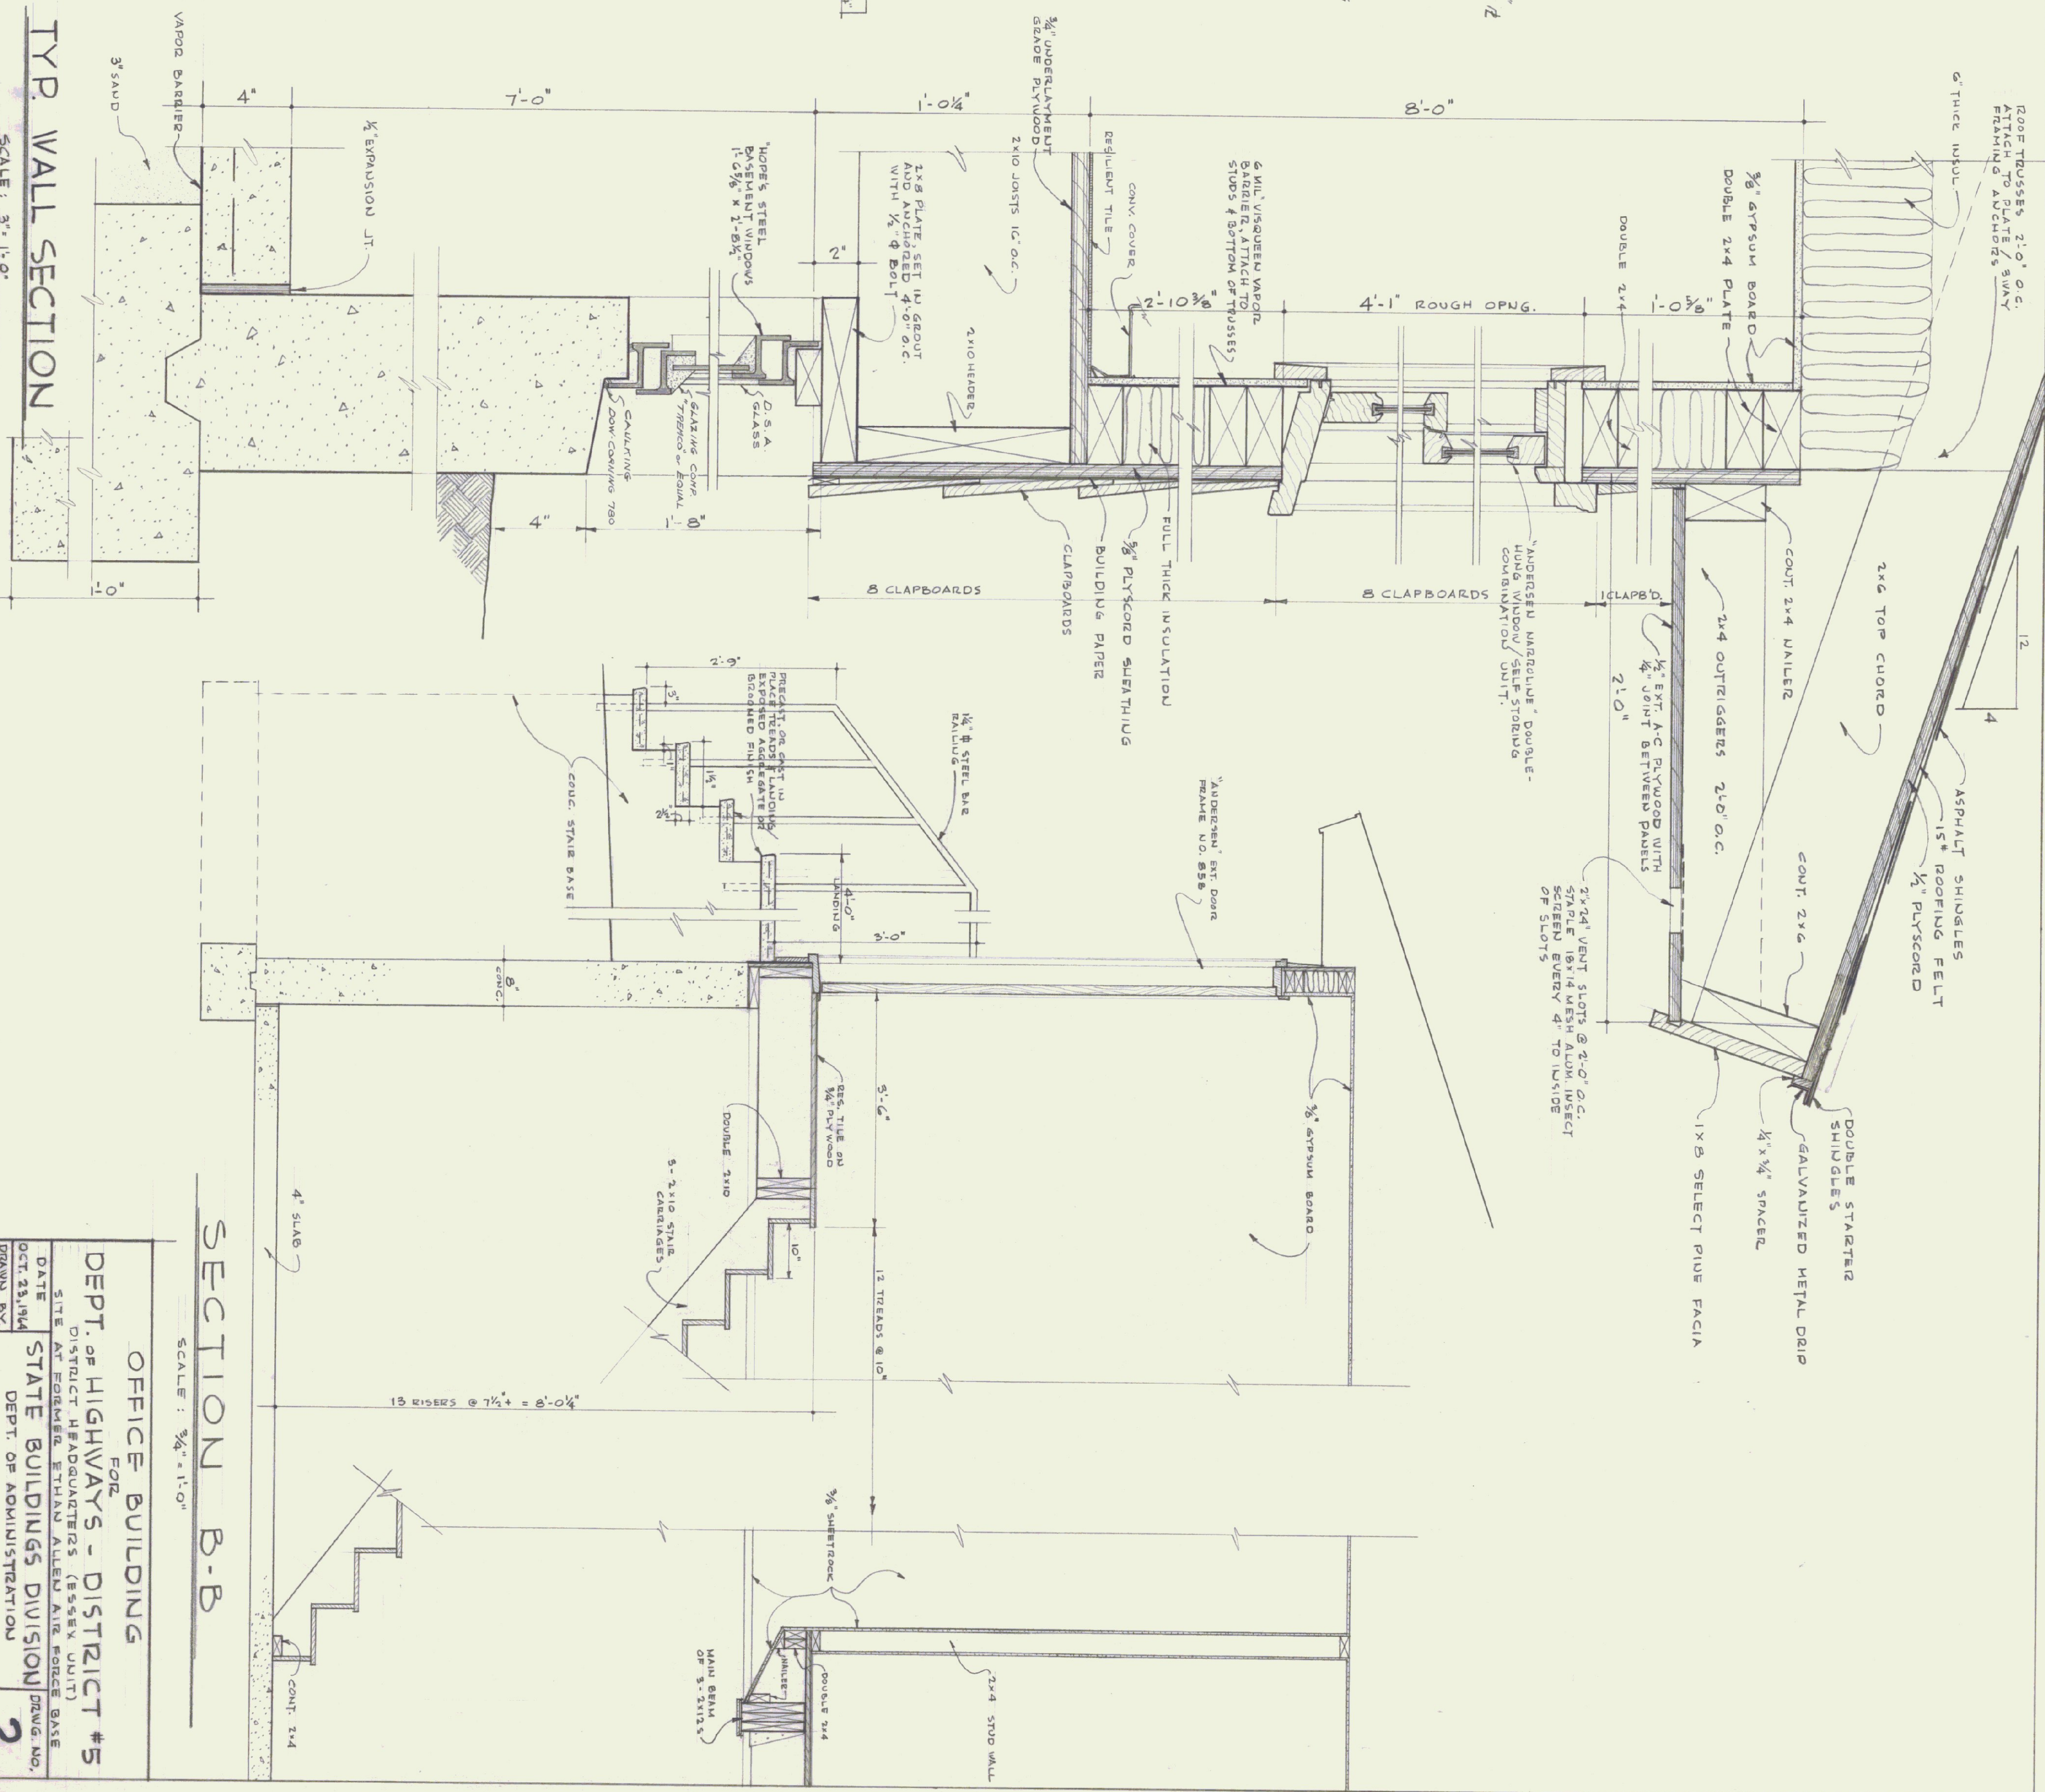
TYP. WALL SECTION
SCALE: 3" = 1'-0"

VAPOR BARRIER
3" SAND
4"
7'-0"
1'-0¼"
8'-0"
½" EXPANSION JT.
"HOPE'S STEEL BASEMENT WINDOWS 1'-6⅝" x 2'-8⅛"
1x8 PLATE, SET IN GROUT AND ANCHORED 4'-0" O.C. WITH ½" ϕ BOLT
2"
2x10 JOISTS 16" O.C.
¾" UNDERLAYMENT GRADE PLYWOOD
RESILIENT TILE
CONV. COVER
6 MIL VISQUEEN VAPOR BARRIER, ATTACH TO STUDS & BOTTOM OF TRUSSES
2'-10⅜"
4'-1" ROUGH OPNG.
DOUBLE 2x4
1'-0⅝"
⅝" GYPSUM BOARD
DOUBLE 2x4 PLATE
6" THICK INSUL.
ROOF TRUSSES 2'-0" O.C. ATTACH TO PLATE W/ SWAY FRAMING ANCHORS
2x10 HEADER
D.S.A. GLASS
GLAZING COMP. "TREMCO" or EQUAL
CAULKING DOW CORNING 780
4"
1'-8"
1'-0"
8 CLAPBOARDS
CLAPBOARDS
BUILDING PAPER
⅝" PLYSCORD SHEATHING
FULL THICK INSULATION
8 CLAPBOARDS
"ANDERSEN NARROLINE" DOUBLE-HUNG WINDOW/SELF STORING COMBINATION UNIT.
1 CLAPB'D.
CONT. 2x4 NAILER
2x6 TOP CHORD
2x4 OUTRIGGERS 2'-0" O.C.
½" EXT. A-C PLYWOOD WITH ¼" JOINT BETWEEN PANELS
2'-0"
12
4
ASPHALT SHINGLES
15# ROOFING FELT
½" PLYSCORD
CONT. 2x6
2"x24" VENT SLOTS @ 2'-0" O.C. STAPLE 18x14 MESH ALUM. INSECT SCREEN EVERY 4" TO INSIDE OF SLOTS
1x8 SELECT PINE FACIA
¼"x¾" SPACER
GALVANIZED METAL DRIP
DOUBLE STARTER SHINGLES

2'-9"
3"
1½"
2½"
PRECAST OR CAST IN PLACE TREADS & LANDING EXPOSED AGGREGATE OR BROOMED FINISH
1¼" ϕ STEEL BAR RAILING
CONC. STAIR BASE
4'-0" LANDING
3'-0"
"ANDERSEN" EXT. DOOR FRAME NO. 858
8" CONC.
RES. TILE ON ¾" PLYWOOD
DOUBLE 2x10
3-2x10 STAIR CARRIAGES
10"
3'-6"
12 TREADS @ 10"
⅝" GYPSUM BOARD
4" SLAB
13 RISERS @ 7½"+ = 8'-0¼"
⅜" SHEETROCK
MAIN BEAM OF 3-2x12's
NAILER
DOUBLE 2x4
2x4 STUD WALL
CONT. 2x4

SECTION B-B
SCALE: ¾" = 1'-0"

OFFICE BUILDING
FOR
DEPT. OF HIGHWAYS - DISTRICT #5
DISTRICT HEADQUARTERS (ESSEX UNIT)
SITE AT FORMER ETHAN ALLEN AIR FORCE BASE
DATE
OCT. 23, 1964
DRAWN BY
STATE BUILDINGS DIVISION
DEPT. OF ADMINISTRATION
DRWG. NO.
2